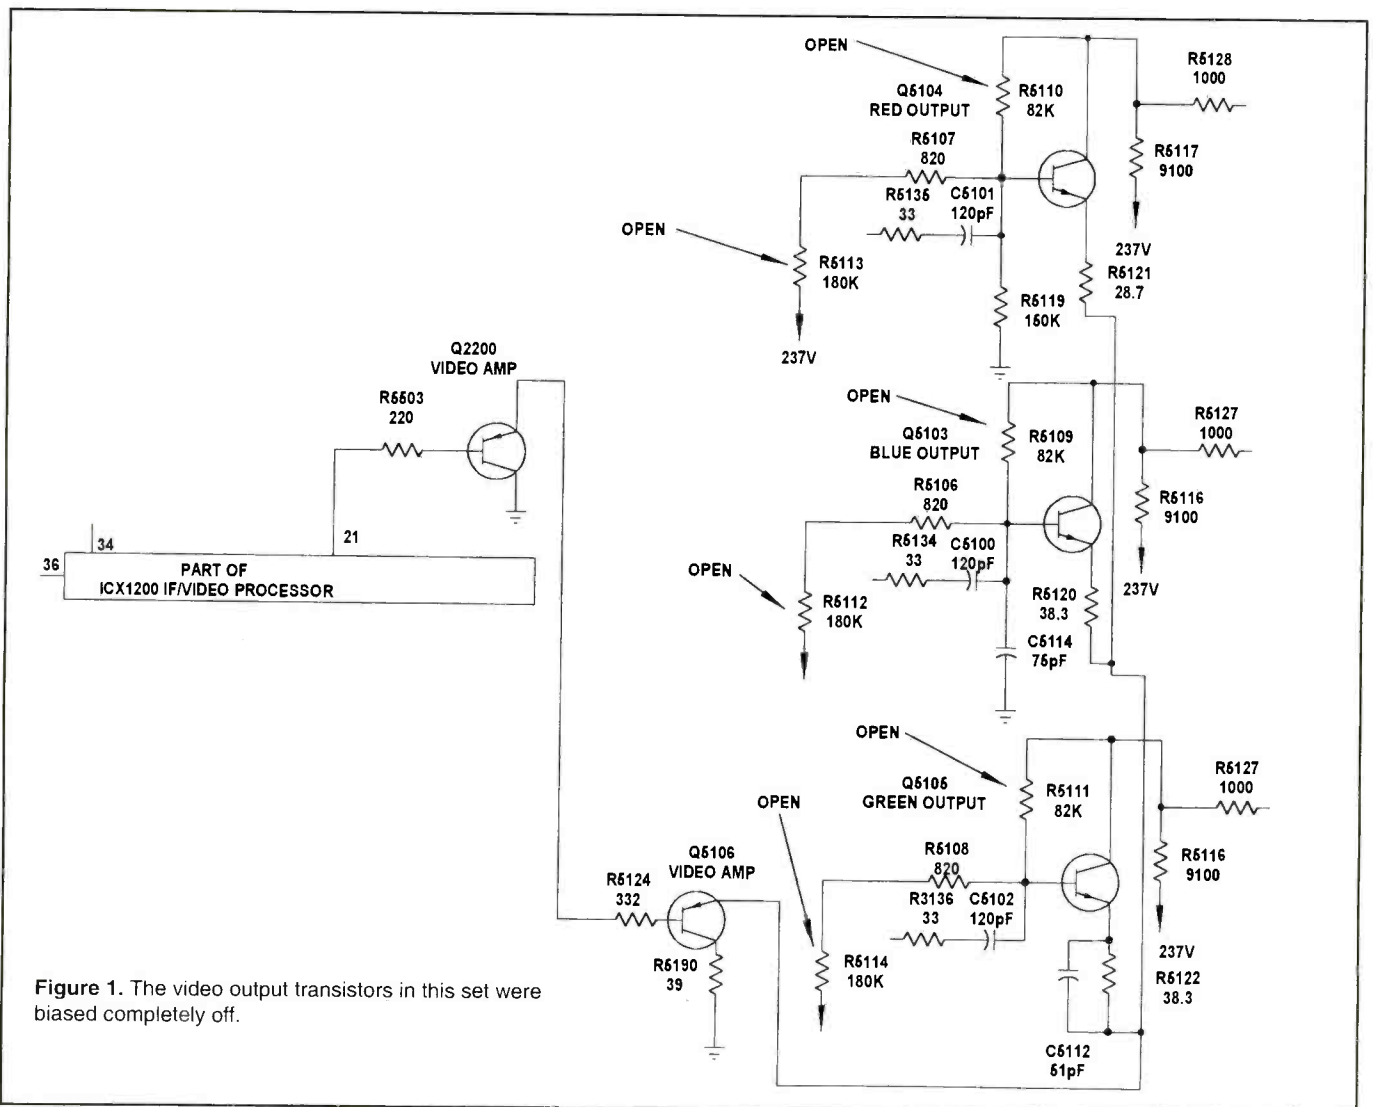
OPEN

Q5104
RED OUTPUT

R5110
82K

R5128
1000

R5107
820

R5117
9100

R5135
33

C5101
120pF

OPEN

R5113
180K

237V

R5121
28.7

R5119
150K

237V

Q2200
VIDEO AMP

R5503
220

OPEN

Q5103
BLUE OUTPUT

R5109
82K

R5127
1000

R5106
820

R5116
9100

R5134
33

C5100
120pF

OPEN

R5112
180K

R5120
38.3

237V

C5114
75pF

34

21

36

PART OF
ICX1200 IF/VIDEO PROCESSOR

OPEN

Q5105
GREEN OUTPUT

R5111
82K

R5127
1000

OPEN

Q5106
VIDEO AMP

R5108
820

R5116
9100

R5124
332

R3136
33

C5102
120pF

R5190
39

R5114
180K

237V

R5122
38.3

C5112
51pF

Figure 1. The video output transistors in this set were biased completely off.